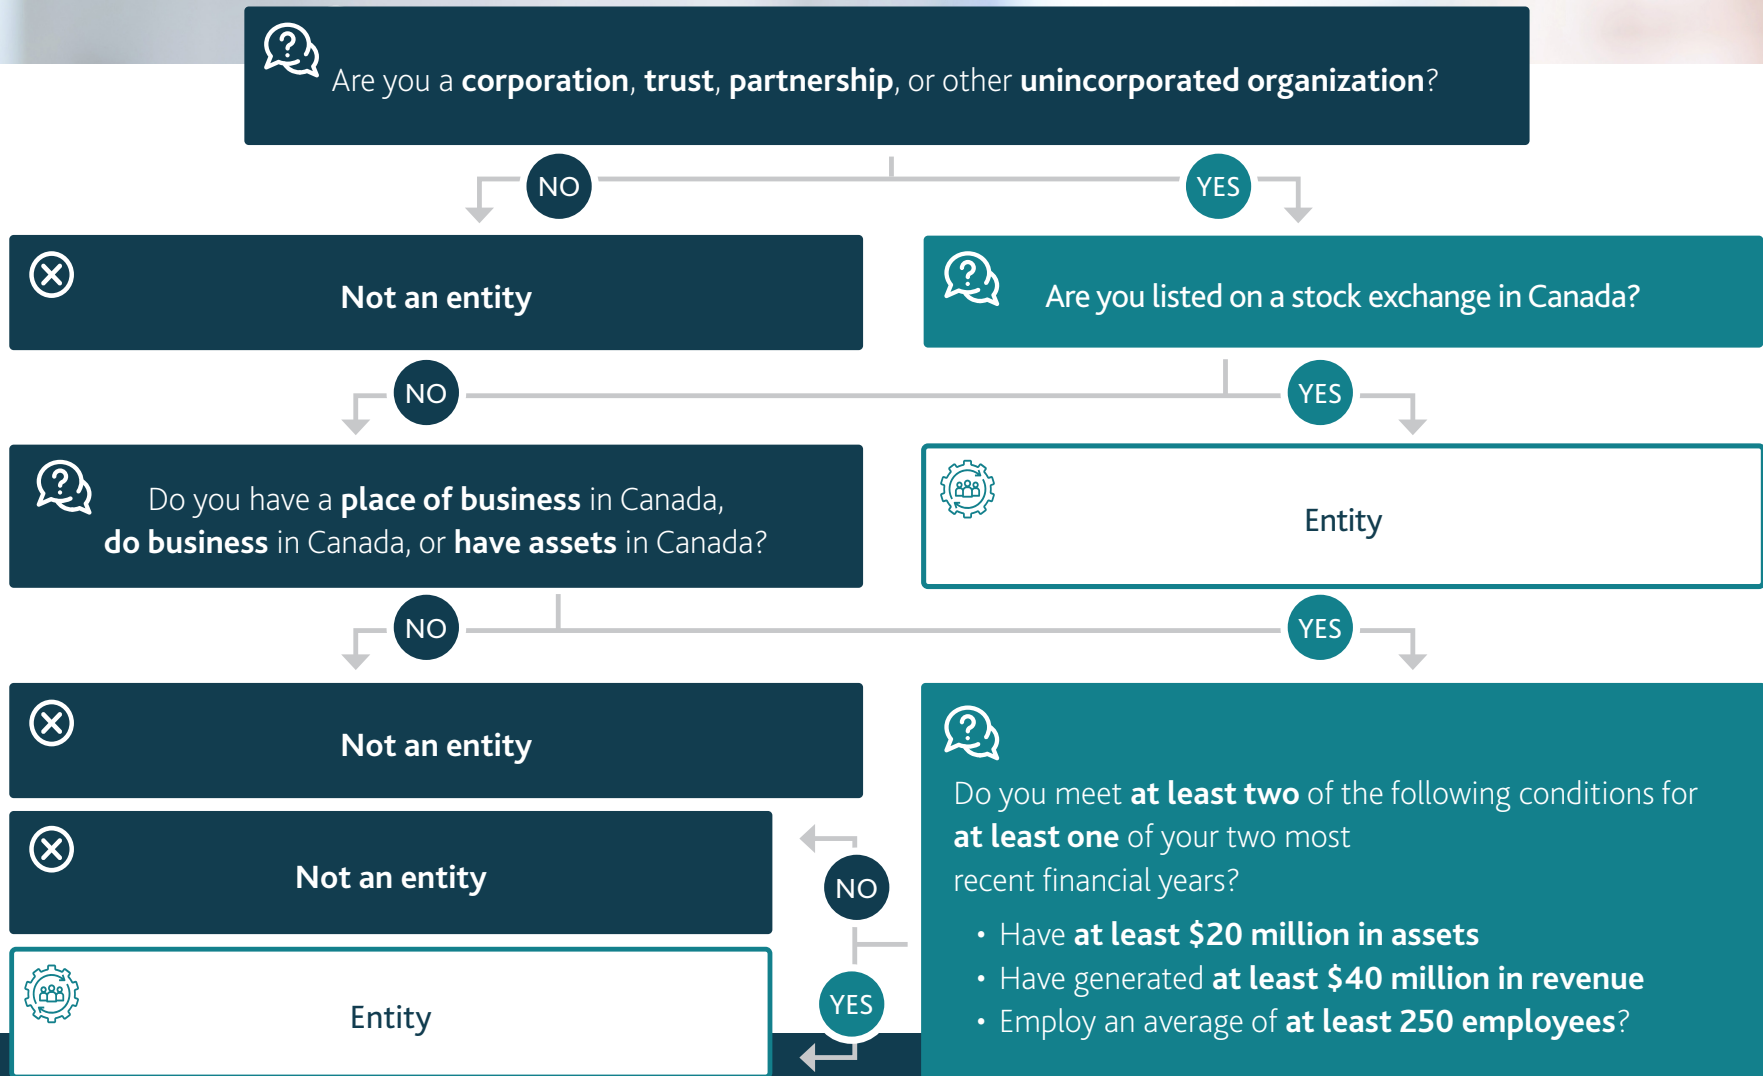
Are you a **corporation**, **trust**, **partnership**, or other **unincorporated organization**?

NO

YES

Not an entity

Are you listed on a stock exchange in Canada?

NO

YES

Do you have a **place of business** in Canada, **do business** in Canada, or **have assets** in Canada?

Entity

NO

YES

Not an entity

Do you meet **at least two** of the following conditions for **at least one** of your two most recent financial years?

• Have **at least $20 million in assets**
• Have generated **at least $40 million in revenue**
• Employ an average of **at least 250 employees**?

Not an entity

NO

YES

Entity